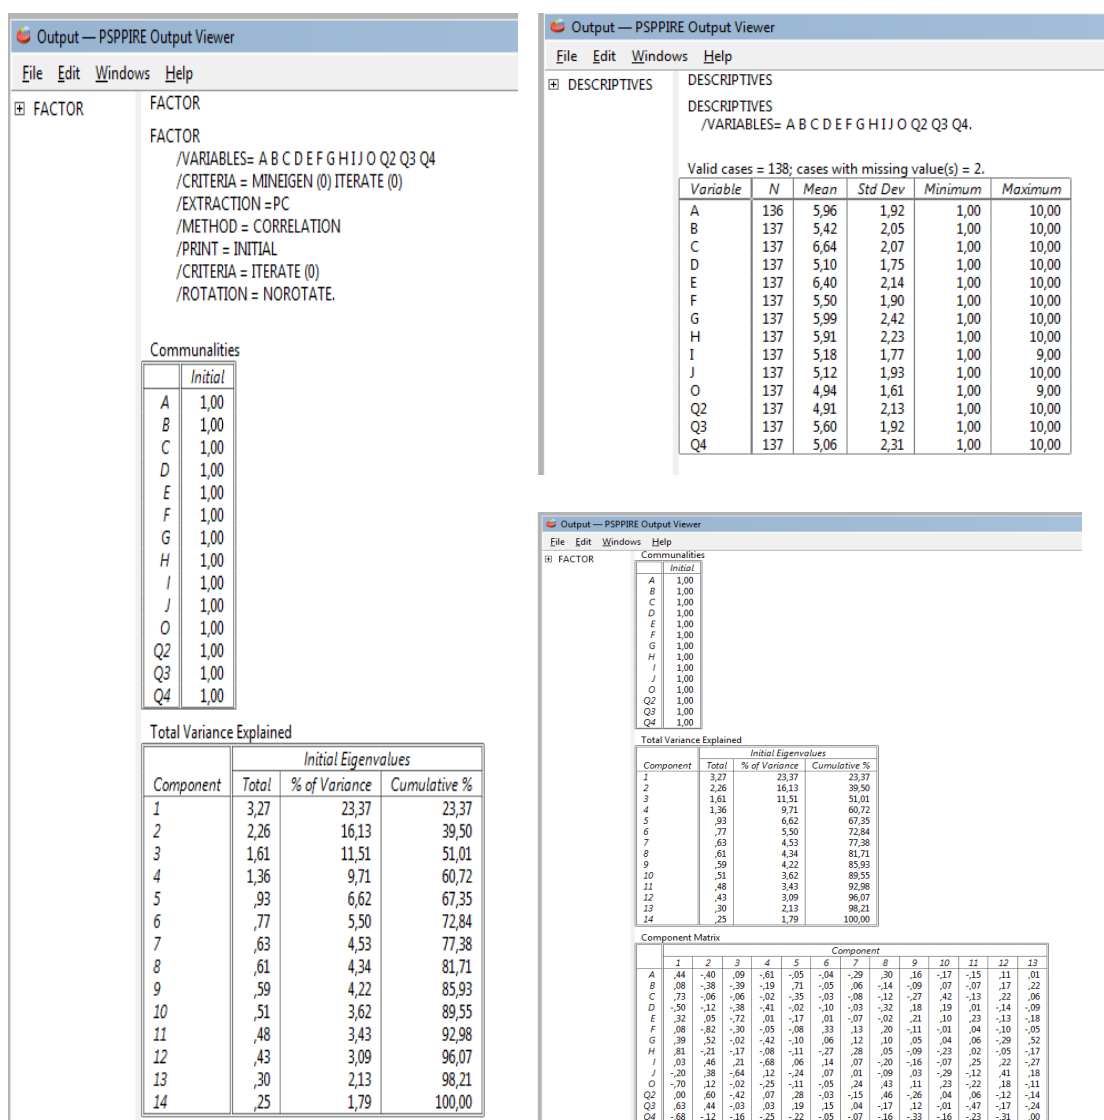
Output — PSPPIRE Output Viewer

File Edit Windows Help

FACTOR

FACTOR

FACTOR
/VARIABLES= A B C D E F G H I J O Q2 Q3 Q4
/CRITERIA = MINEIGEN (0) ITERATE (0)
/EXTRACTION =PC
/METHOD = CORRELATION
/PRINT = INITIAL
/CRITERIA = ITERATE (0)
/ROTATION = NOROTATE.

Communalities

| | Initial |
|---|---|
| A | 1,00 |
| B | 1,00 |
| C | 1,00 |
| D | 1,00 |
| E | 1,00 |
| F | 1,00 |
| G | 1,00 |
| H | 1,00 |
| I | 1,00 |
| J | 1,00 |
| O | 1,00 |
| Q2 | 1,00 |
| Q3 | 1,00 |
| Q4 | 1,00 |

Total Variance Explained

| Component | Total | % of Variance | Cumulative % |
|---|---|---|---|
| 1 | 3,27 | 23,37 | 23,37 |
| 2 | 2,26 | 16,13 | 39,50 |
| 3 | 1,61 | 11,51 | 51,01 |
| 4 | 1,36 | 9,71 | 60,72 |
| 5 | ,93 | 6,62 | 67,35 |
| 6 | ,77 | 5,50 | 72,84 |
| 7 | ,63 | 4,53 | 77,38 |
| 8 | ,61 | 4,34 | 81,71 |
| 9 | ,59 | 4,22 | 85,93 |
| 10 | ,51 | 3,62 | 89,55 |
| 11 | ,48 | 3,43 | 92,98 |
| 12 | ,43 | 3,09 | 96,07 |
| 13 | ,30 | 2,13 | 98,21 |
| 14 | ,25 | 1,79 | 100,00 |

Output — PSPPIRE Output Viewer

File Edit Windows Help

DESCRIPTIVES

DESCRIPTIVES

DESCRIPTIVES
/VARIABLES= A B C D E F G H I J O Q2 Q3 Q4.

Valid cases = 138; cases with missing value(s) = 2.

| Variable | N | Mean | Std Dev | Minimum | Maximum |
|---|---|---|---|---|---|
| A | 136 | 5,96 | 1,92 | 1,00 | 10,00 |
| B | 137 | 5,42 | 2,05 | 1,00 | 10,00 |
| C | 137 | 6,64 | 2,07 | 1,00 | 10,00 |
| D | 137 | 5,10 | 1,75 | 1,00 | 10,00 |
| E | 137 | 6,40 | 2,14 | 1,00 | 10,00 |
| F | 137 | 5,50 | 1,90 | 1,00 | 10,00 |
| G | 137 | 5,99 | 2,42 | 1,00 | 10,00 |
| H | 137 | 5,91 | 2,23 | 1,00 | 10,00 |
| I | 137 | 5,18 | 1,77 | 1,00 | 9,00 |
| J | 137 | 5,12 | 1,93 | 1,00 | 10,00 |
| O | 137 | 4,94 | 1,61 | 1,00 | 9,00 |
| Q2 | 137 | 4,91 | 2,13 | 1,00 | 10,00 |
| Q3 | 137 | 5,60 | 1,92 | 1,00 | 10,00 |
| Q4 | 137 | 5,06 | 2,31 | 1,00 | 10,00 |

Output — PSPPIRE Output Viewer

File Edit Windows Help

FACTOR

Communalities

| | Initial |
|---|---|
| A | 1,00 |
| B | 1,00 |
| C | 1,00 |
| D | 1,00 |
| E | 1,00 |
| F | 1,00 |
| G | 1,00 |
| H | 1,00 |
| I | 1,00 |
| J | 1,00 |
| O | 1,00 |
| Q2 | 1,00 |
| Q3 | 1,00 |
| Q4 | 1,00 |

Total Variance Explained

| Component | Total | % of Variance | Cumulative % |
|---|---|---|---|
| 1 | 3,27 | 23,37 | 23,37 |
| 2 | 2,26 | 16,13 | 39,50 |
| 3 | 1,61 | 11,51 | 51,01 |
| 4 | 1,36 | 9,71 | 60,72 |
| 5 | ,93 | 6,62 | 67,35 |
| 6 | ,77 | 5,50 | 72,84 |
| 7 | ,63 | 4,53 | 77,38 |
| 8 | ,61 | 4,34 | 81,71 |
| 9 | ,59 | 4,22 | 85,93 |
| 10 | ,51 | 3,62 | 89,55 |
| 11 | ,48 | 3,43 | 92,98 |
| 12 | ,43 | 3,09 | 96,07 |
| 13 | ,30 | 2,13 | 98,21 |
| 14 | ,25 | 1,79 | 100,00 |

Component Matrix

| | 1 | 2 | 3 | 4 | 5 | 6 | 7 | 8 | 9 | 10 | 11 | 12 | 13 |
|---|---|---|---|---|---|---|---|---|---|---|---|---|---|
| A | ,44 | -,40 | ,09 | -,61 | -,05 | -,04 | -,29 | ,30 | ,16 | -,17 | -,15 | ,11 | ,01 |
| B | ,08 | -,38 | -,39 | -,19 | ,71 | -,05 | ,06 | -,14 | -,09 | ,07 | -,07 | ,17 | ,22 |
| C | ,73 | -,06 | -,06 | -,02 | -,35 | -,03 | -,08 | -,12 | -,27 | ,42 | -,13 | ,22 | ,06 |
| D | -,50 | -,12 | -,38 | ,41 | -,02 | -,10 | -,03 | -,32 | ,18 | ,19 | ,01 | -,14 | -,09 |
| E | ,32 | ,05 | -,72 | ,01 | -,17 | ,01 | ,07 | -,02 | ,21 | ,10 | ,23 | -,13 | -,18 |
| F | ,08 | -,82 | -,30 | -,05 | -,08 | ,33 | ,13 | ,20 | -,11 | -,01 | ,04 | -,10 | -,05 |
| G | ,39 | ,52 | -,02 | -,42 | -,10 | ,06 | ,12 | ,10 | ,05 | ,04 | ,06 | -,29 | ,52 |
| H | ,81 | -,21 | -,17 | -,08 | -,11 | -,27 | ,28 | ,05 | -,09 | -,23 | ,02 | -,05 | -,17 |
| I | ,03 | ,46 | ,21 | -,68 | ,06 | ,14 | ,07 | -,20 | -,16 | -,07 | ,25 | ,22 | -,27 |
| J | -,20 | ,38 | -,64 | ,12 | -,24 | ,07 | ,01 | -,09 | ,03 | -,29 | -,12 | ,41 | ,18 |
| O | -,70 | ,12 | -,02 | -,25 | -,11 | -,05 | ,24 | ,43 | ,11 | ,23 | -,22 | ,18 | -,11 |
| Q2 | ,00 | ,60 | -,42 | ,07 | ,28 | -,03 | -,15 | ,46 | -,26 | ,04 | ,06 | -,12 | -,14 |
| Q3 | ,63 | ,44 | -,03 | ,03 | ,19 | ,15 | ,04 | ,17 | ,12 | -,01 | -,47 | -,17 | -,24 |
| Q4 | -,68 | -,12 | -,16 | -,25 | -,22 | -,05 | -,07 | -,16 | -,33 | -,16 | -,23 | -,31 | ,00 |